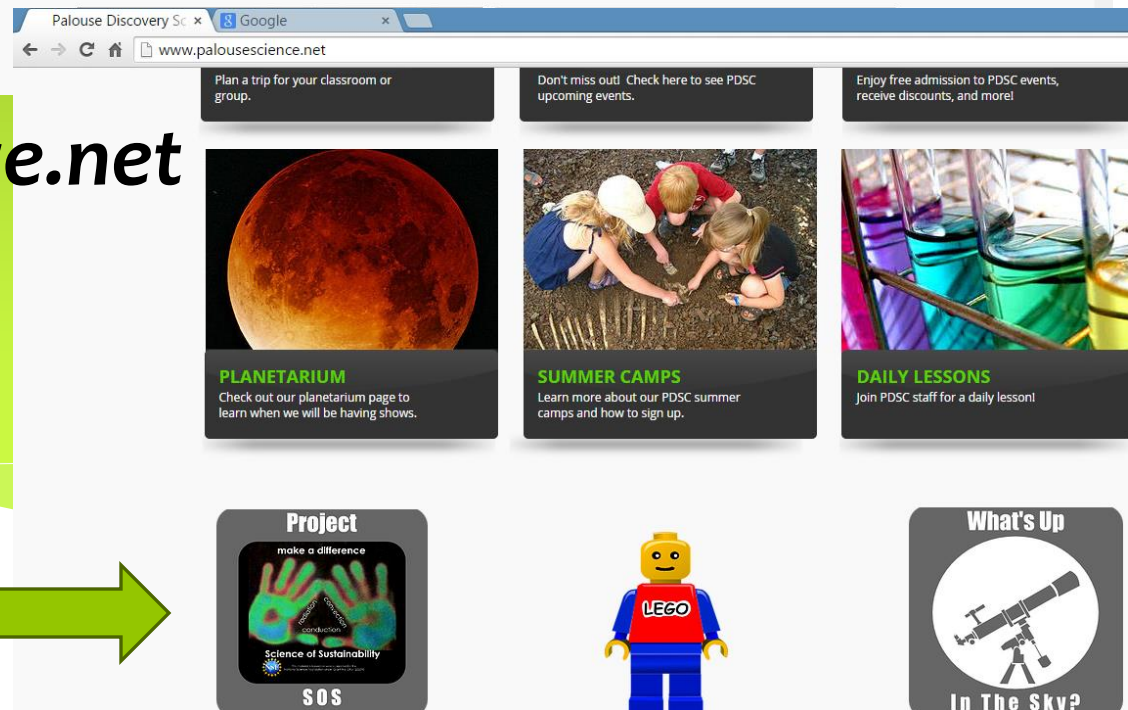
Palouse Discovery Sc ×
Google ×
www.palousescience.net

e.net

Plan a trip for your classroom or group.

Don't miss out! Check here to see PDSC upcoming events.

Enjoy free admission to PDSC events, receive discounts, and more!

PLANETARIUM
Check out our planetarium page to learn when we will be having shows.

SUMMER CAMPS
Learn more about our PDSC summer camps and how to sign up.

DAILY LESSONS
Join PDSC staff for a daily lesson!

Project
make a difference
radiation convection conduction
Science of Sustainability
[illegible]
SOS

LEGO

What's Up
In The Sky?